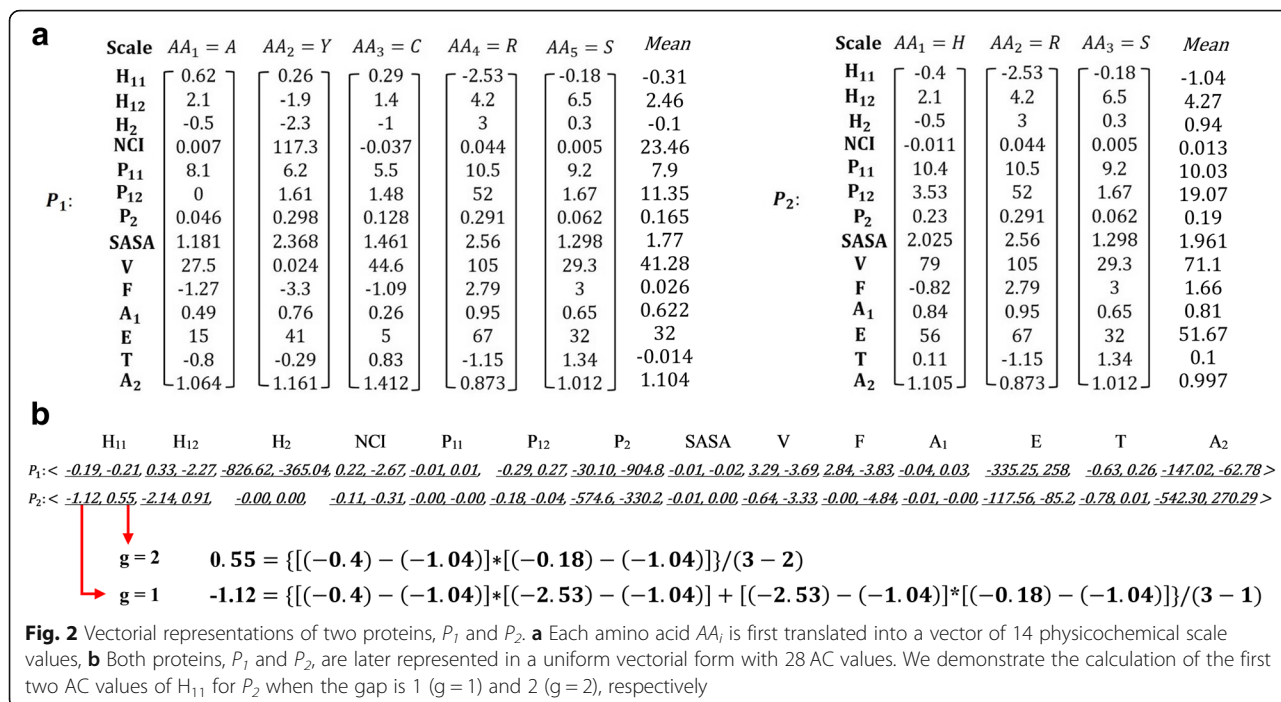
a

| Scale | $AA_1 = A$ | $AA_2 = Y$ | $AA_3 = C$ | $AA_4 = R$ | $AA_5 = S$ | Mean |
|---|---|---|---|---|---|---|
| $H_{11}$ | 0.62 | 0.26 | 0.29 | -2.53 | -0.18 | -0.31 |
| $H_{12}$ | 2.1 | -1.9 | 1.4 | 4.2 | 6.5 | 2.46 |
| $H_2$ | -0.5 | -2.3 | -1 | 3 | 0.3 | -0.1 |
| NCI | 0.007 | 117.3 | -0.037 | 0.044 | 0.005 | 23.46 |
| $P_{11}$ | 8.1 | 6.2 | 5.5 | 10.5 | 9.2 | 7.9 |
| $P_{12}$ | 0 | 1.61 | 1.48 | 52 | 1.67 | 11.35 |
| $P_2$ | 0.046 | 0.298 | 0.128 | 0.291 | 0.062 | 0.165 |
| SASA | 1.181 | 2.368 | 1.461 | 2.56 | 1.298 | 1.77 |
| V | 27.5 | 0.024 | 44.6 | 105 | 29.3 | 41.28 |
| F | -1.27 | -3.3 | -1.09 | 2.79 | 3 | 0.026 |
| $A_1$ | 0.49 | 0.76 | 0.26 | 0.95 | 0.65 | 0.622 |
| E | 15 | 41 | 5 | 67 | 32 | 32 |
| T | -0.8 | -0.29 | 0.83 | -1.15 | 1.34 | -0.014 |
| $A_2$ | 1.064 | 1.161 | 1.412 | 0.873 | 1.012 | 1.104 |

$P_1$:

| Scale | $AA_1 = H$ | $AA_2 = R$ | $AA_3 = S$ | Mean |
|---|---|---|---|---|
| $H_{11}$ | -0.4 | -2.53 | -0.18 | -1.04 |
| $H_{12}$ | 2.1 | 4.2 | 6.5 | 4.27 |
| $H_2$ | -0.5 | 3 | 0.3 | 0.94 |
| NCI | -0.011 | 0.044 | 0.005 | 0.013 |
| $P_{11}$ | 10.4 | 10.5 | 9.2 | 10.03 |
| $P_{12}$ | 3.53 | 52 | 1.67 | 19.07 |
| $P_2$ | 0.23 | 0.291 | 0.062 | 0.19 |
| SASA | 2.025 | 2.56 | 1.298 | 1.961 |
| V | 79 | 105 | 29.3 | 71.1 |
| F | -0.82 | 2.79 | 3 | 1.66 |
| $A_1$ | 0.84 | 0.95 | 0.65 | 0.81 |
| E | 56 | 67 | 32 | 51.67 |
| T | 0.11 | -1.15 | 1.34 | 0.1 |
| $A_2$ | 1.105 | 0.873 | 1.012 | 0.997 |

$P_2$:

b

H11 H12 H2 NCI P11 P12 P2 SASA V F A1 E T A2

$P_1$:< -0.19, -0.21, 0.33, -2.27, -826.62, -365.04, 0.22, -2.67, -0.01, 0.01, -0.29, 0.27, -30.10, -904.8, -0.01, -0.02, 3.29, -3.69, 2.84, -3.83, -0.04, 0.03, -335.25, 258, -0.63, 0.26, -147.02, -62.78 >

$P_2$:< -1.12, 0.55, -2.14, 0.91, -0.00, 0.00, -0.11, -0.31, -0.00, -0.00, -0.18, -0.04, -574.6, -330.2, -0.01, 0.00, -0.64, -3.33, -0.00, -4.84, -0.01, -0.00, -117.56, -85.2, -0.78, 0.01, -542.30, 270.29 >

g = 2 $0.55 = \{[(-0.4)-(-1.04)]*[(-0.18)-(-1.04)]\}/(3-2)$

g = 1 $-1.12 = \{[(-0.4)-(-1.04)]*[(-2.53)-(-1.04)] + [(-2.53)-(-1.04)]*[(-0.18)-(-1.04)]\}/(3-1)$

Fig. 2 Vectorial representations of two proteins, $P_1$ and $P_2$. a Each amino acid $AA_i$ is first translated into a vector of 14 physicochemical scale values, b Both proteins, $P_1$ and $P_2$, are later represented in a uniform vectorial form with 28 AC values. We demonstrate the calculation of the first two AC values of $H_{11}$ for $P_2$ when the gap is 1 (g = 1) and 2 (g = 2), respectively